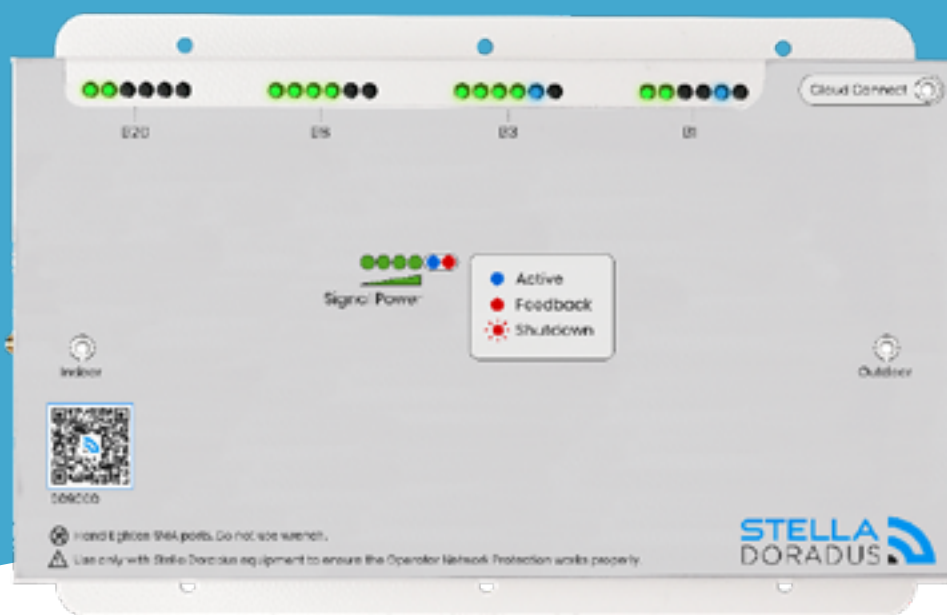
B20
B8
B3
B1
Cloud Connect

Signal Power
Active
Feedback
Shutdown

Indoor
Outdoor

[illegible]

Hand tighten SMA ports. Do not use wrench.
Use only with Stella Doradus equipment to ensure the Operator Network Protection works properly.

STELLA DORADUS